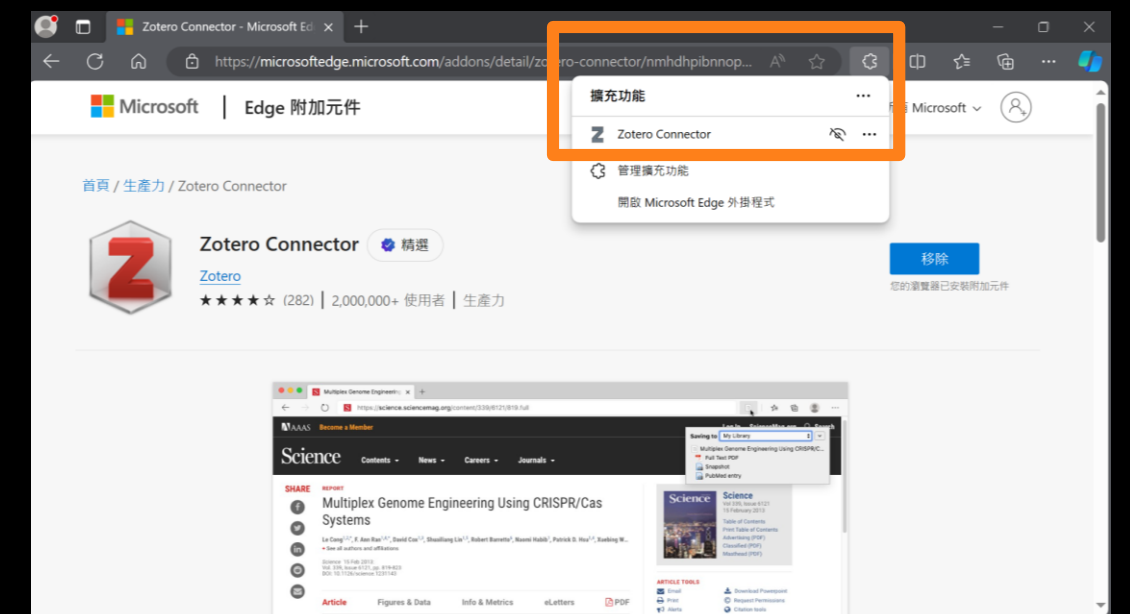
Zotero Connector - Microsoft Edge

https://microsoftedge.microsoft.com/addons/detail/zotero-connector/nmhdhpibnnop...

Microsoft | Edge 附加元件

擴充功能 ...

Zotero Connector

管理擴充功能

開啟 Microsoft Edge 外掛程式

Microsoft

首頁 / 生產力 / Zotero Connector

Zotero Connector 精選

Zotero

★★★★☆ (282) | 2,000,000+ 使用者 | 生產力

移除

您的瀏覽器已安裝附加元件

Multiplex Genome Engineering

https://science.sciencemag.org/content/339/6121/819.full

AAAS Become a Member

Science Contents News Careers Journals

Saving to My Library

Multiplex Genome Engineering Using CRISPR/Ca...

Full Text PDF

Snapshot

Published entry

SHARE

REPORT

Multiplex Genome Engineering Using CRISPR/Cas Systems

Le Cong, F. Ann Ran, David Cox, Shuailiang Lin, Robert Barretto, Naomi Habib, Patrick D. Hsu, Xuebing Wu...

See all authors and affiliations

Science 15 Feb 2013

Science

Article Figures & Data Info & Metrics eLetters PDF

ARTICLE TOOLS